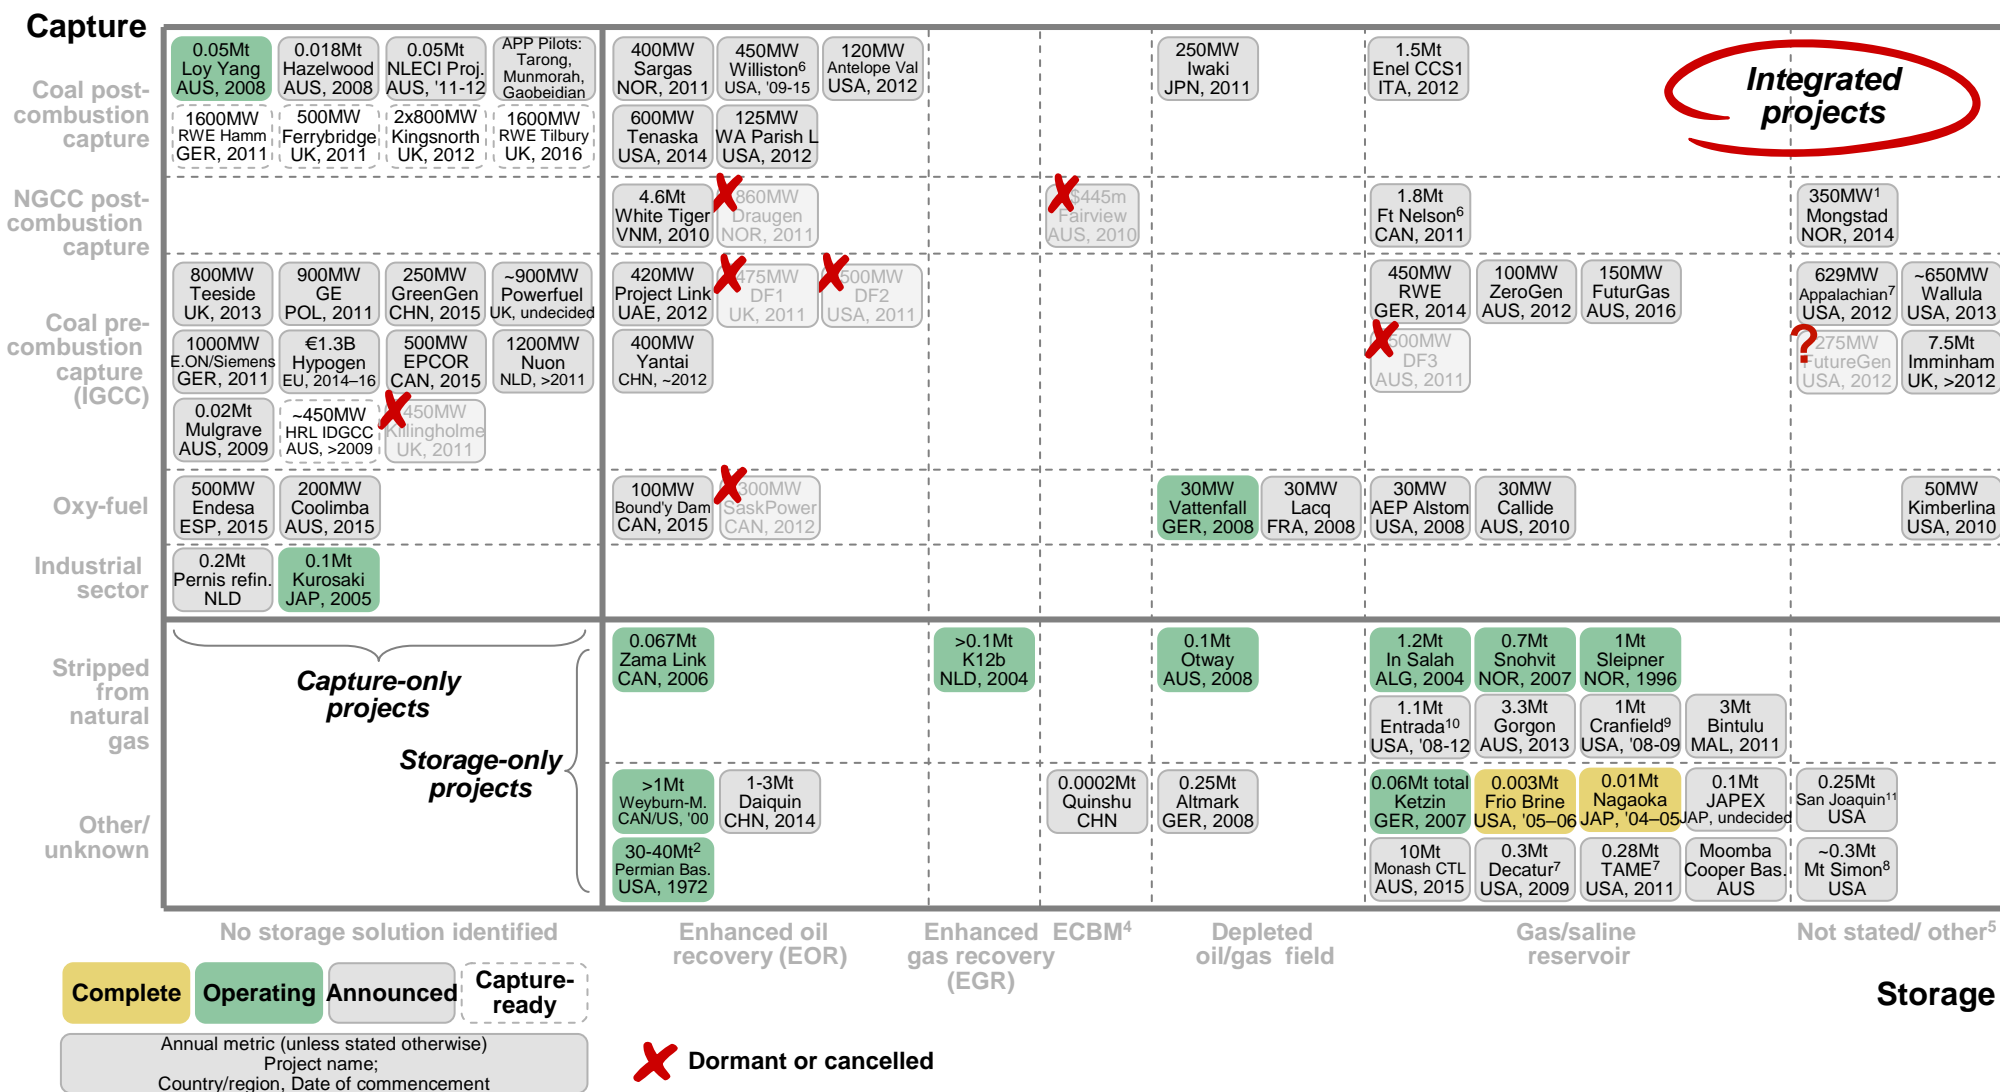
Capture

Coal post-combustion capture

NGCC post-combustion capture

Coal pre-combustion capture (IGCC)

Oxy-fuel

Industrial sector

Stripped from natural gas

Other/ unknown

0.05Mt Loy Yang AUS, 2008
0.018Mt Hazelwood AUS, 2008
0.05Mt NLECI Proj. AUS, '11-12
APP Pilots: Tarong, Munmorah, Gaobeidian
1600MW RWE Hamm GER, 2011
500MW Ferrybridge UK, 2011
2x800MW Kingsnorth UK, 2012
1600MW RWE Tilbury UK, 2016

400MW Sargas NOR, 2011
450MW Williston$^6$ USA, '09-15
120MW Antelope Val USA, 2012
600MW Tenaska USA, 2014
125MW WA Parish L USA, 2012
250MW Iwaki JPN, 2011
1.5Mt Enel CCS1 ITA, 2012

Integrated projects

4.6Mt White Tiger VNM, 2010
860MW Draugen NOR, 2011
$445m Fairview AUS, 2010
1.8Mt Ft Nelson$^6$ CAN, 2011
350MW$^1$ Mongstad NOR, 2014

800MW Teeside UK, 2013
900MW GE POL, 2011
250MW GreenGen CHN, 2015
~900MW Powerfuel UK, undecided
1000MW E.ON/Siemens GER, 2011
€1.3B Hypogen EU, 2014–16
500MW EPCOR CAN, 2015
1200MW Nuon NLD, >2011
0.02Mt Mulgrave AUS, 2009
~450MW HRL IDGCC AUS, >2009
450MW Killingholme UK, 2011
420MW Project Link UAE, 2012
475MW DF1 UK, 2011
500MW DF2 USA, 2011
400MW Yantai CHN, ~2012
450MW RWE GER, 2014
100MW ZeroGen AUS, 2012
150MW FuturGas AUS, 2016
500MW DF3 AUS, 2011
629MW Appalachian$^7$ USA, 2012
~650MW Wallula USA, 2013
275MW FutureGen USA, 2012
7.5Mt Imminham UK, >2012

500MW Endesa ESP, 2015
200MW Coolimba AUS, 2015
100MW Bound'y Dam CAN, 2015
300MW SaskPower CAN, 2012
30MW Vattenfall GER, 2008
30MW Lacq FRA, 2008
30MW AEP Alstom USA, 2008
30MW Callide AUS, 2010
50MW Kimberlina USA, 2010

0.2Mt Pernis refin. NLD
0.1Mt Kurosaki JAP, 2005

Capture-only projects

Storage-only projects

0.067Mt Zama Link CAN, 2006
>0.1Mt K12b NLD, 2004
0.1Mt Otway AUS, 2008
1.2Mt In Salah ALG, 2004
0.7Mt Snohvit NOR, 2007
1Mt Sleipner NOR, 1996
1.1Mt Entrada$^{10}$ USA, '08-12
3.3Mt Gorgon AUS, 2013
1Mt Cranfield$^9$ USA, '08-09
3Mt Bintulu MAL, 2011

>1Mt Weyburn-M. CAN/US, '00
1-3Mt Daiquin CHN, 2014
0.0002Mt Quinshu CHN
0.25Mt Altmark GER, 2008
0.06Mt total Ketzin GER, 2007
0.003Mt Frio Brine USA, '05–06
0.01Mt Nagaoka JAP, '04–05
0.1Mt JAPEX JAP, undecided
0.25Mt San Joaquin$^{11}$ USA
30-40Mt$^2$ Permian Bas. USA, 1972
10Mt Monash CTL AUS, 2015
0.3Mt Decatur$^7$ USA, 2009
0.28Mt TAME$^7$ USA, 2011
Moomba Cooper Bas. AUS
~0.3Mt Mt Simon$^8$ USA

No storage solution identified
Enhanced oil recovery (EOR)
Enhanced gas recovery (EGR)
ECBM$^4$
Depleted oil/gas field
Gas/saline reservoir
Not stated/ other$^5$

Complete
Operating
Announced
Capture-ready

Annual metric (unless stated otherwise)
Project name;
Country/region, Date of commencement

Dormant or cancelled

Storage